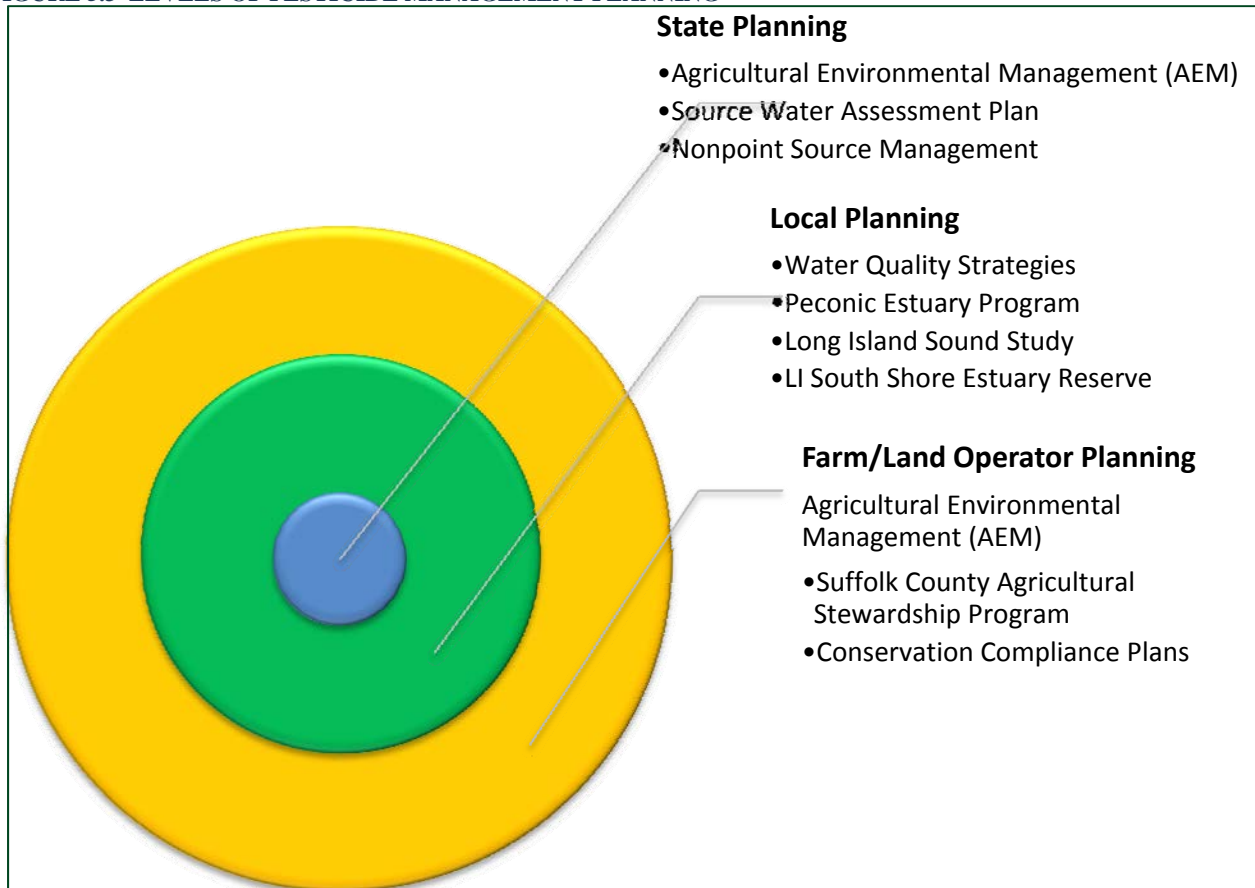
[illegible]

**State Planning**

•Agricultural Environmental Management (AEM)
•Source Water Assessment Plan
•Nonpoint Source Management

**Local Planning**

•Water Quality Strategies
•Peconic Estuary Program
•Long Island Sound Study
•LI South Shore Estuary Reserve

**Farm/Land Operator Planning**

Agricultural Environmental Management (AEM)

•Suffolk County Agricultural Stewardship Program
•Conservation Compliance Plans